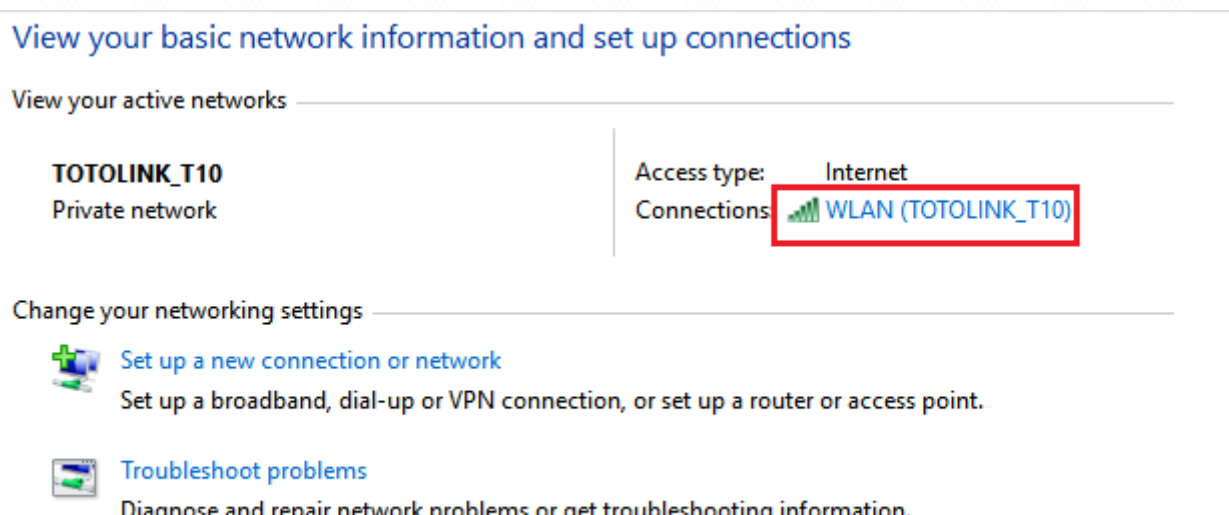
View your basic network information and set up connections

View your active networks

TOTOLINK_T10
Private network

Access type: Internet
Connections: WLAN (TOTOLINK_T10)

Change your networking settings

Set up a new connection or network
Set up a broadband, dial-up or VPN connection, or set up a router or access point.

Troubleshoot problems
Diagnose and repair network problems or get troubleshooting information.